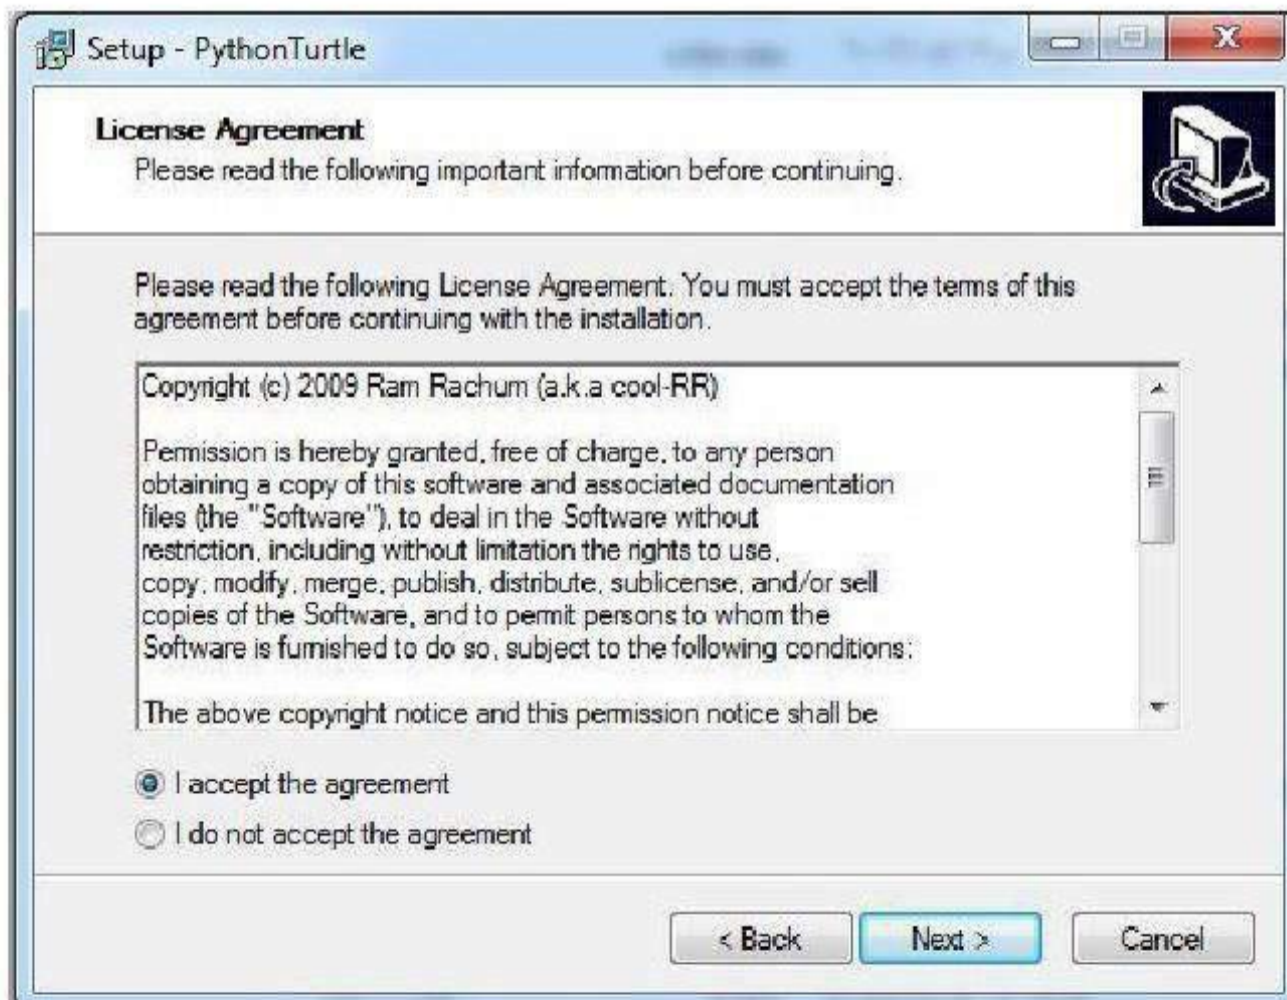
Setup - PythonTurtle

License Agreement
Please read the following important information before continuing.

Please read the following License Agreement. You must accept the terms of this agreement before continuing with the installation.

Copyright (c) 2009 Ram Rachum (a.k.a cool-RR)

Permission is hereby granted, free of charge, to any person obtaining a copy of this software and associated documentation files (the "Software"), to deal in the Software without restriction, including without limitation the rights to use, copy, modify, merge, publish, distribute, sublicense, and/or sell copies of the Software, and to permit persons to whom the Software is furnished to do so, subject to the following conditions:

The above copyright notice and this permission notice shall be

I accept the agreement
I do not accept the agreement

< Back
Next >
Cancel